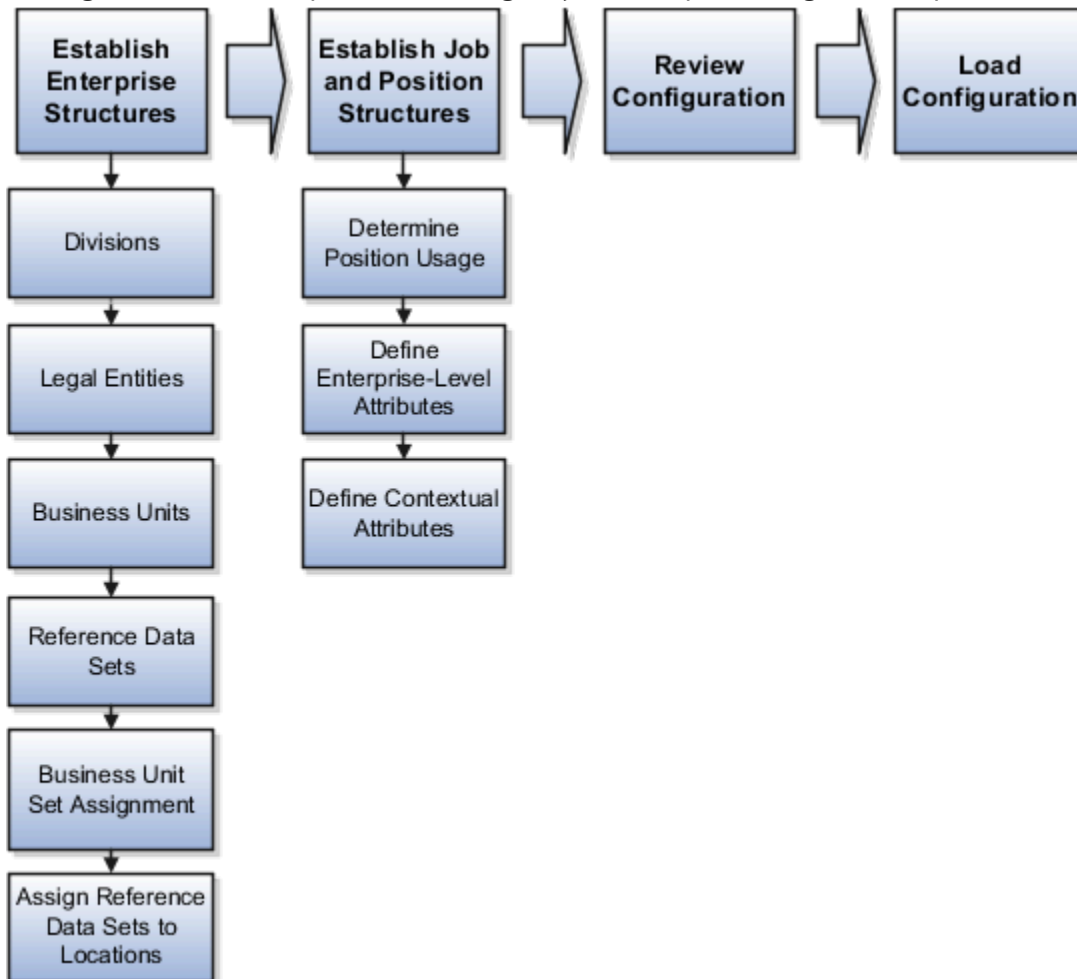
Establish Enterprise Structures

Divisions

Legal Entities

Business Units

Reference Data Sets

Business Unit Set Assignment

Assign Reference Data Sets to Locations

Establish Job and Position Structures

Determine Position Usage

Define Enterprise-Level Attributes

Define Contextual Attributes

Review Configuration

Load Configuration